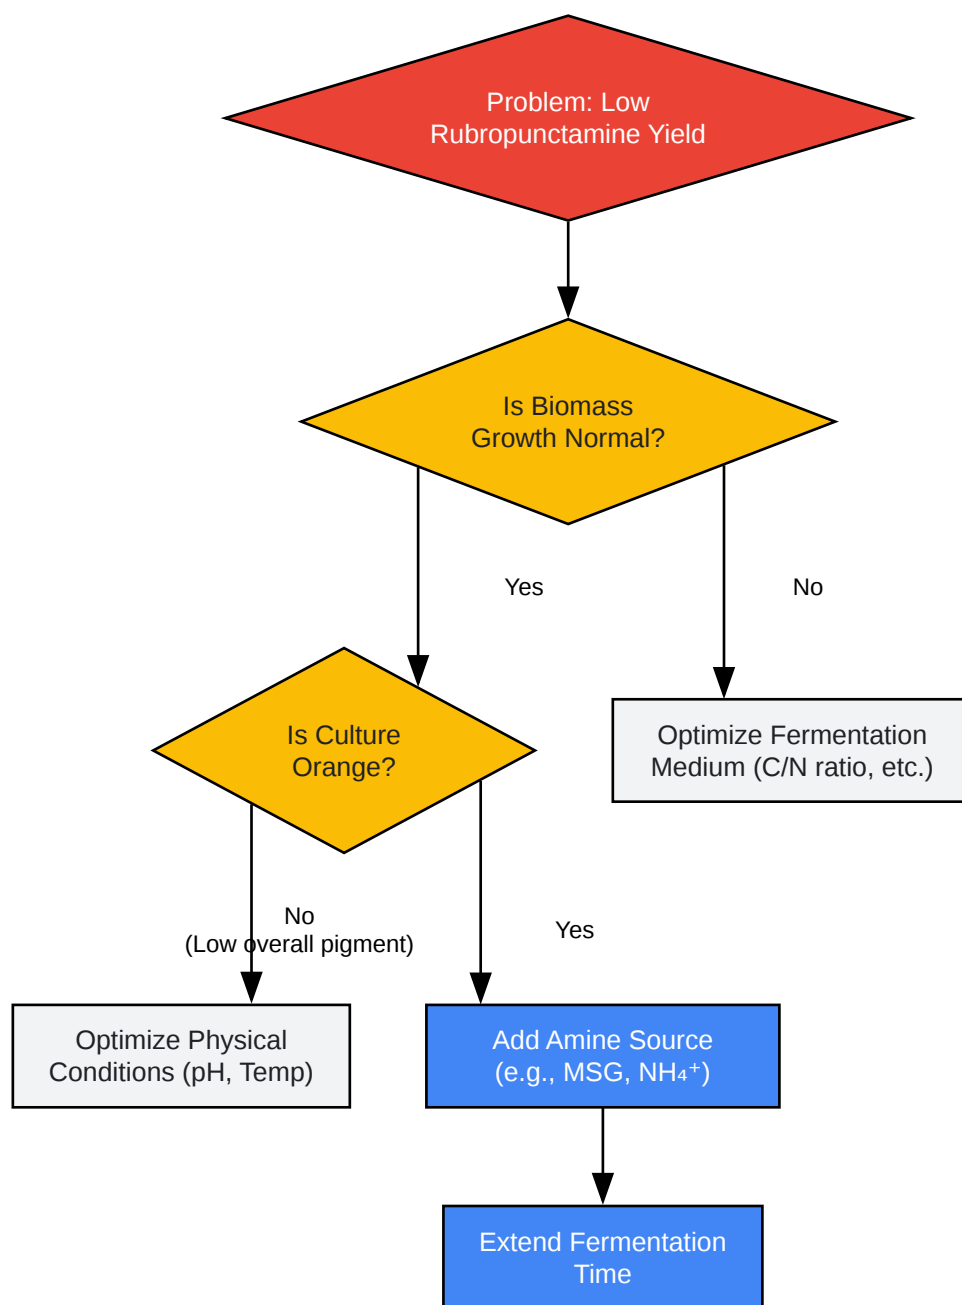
Problem: Low Rubropunctamine Yield

Is Biomass Growth Normal?

Yes

No

Is Culture Orange?

Optimize Fermentation Medium (C/N ratio, etc.)

No
(Low overall pigment)

Yes

Optimize Physical Conditions (pH, Temp)

Add Amine Source (e.g., MSG, $NH_4^+$)

Extend Fermentation Time